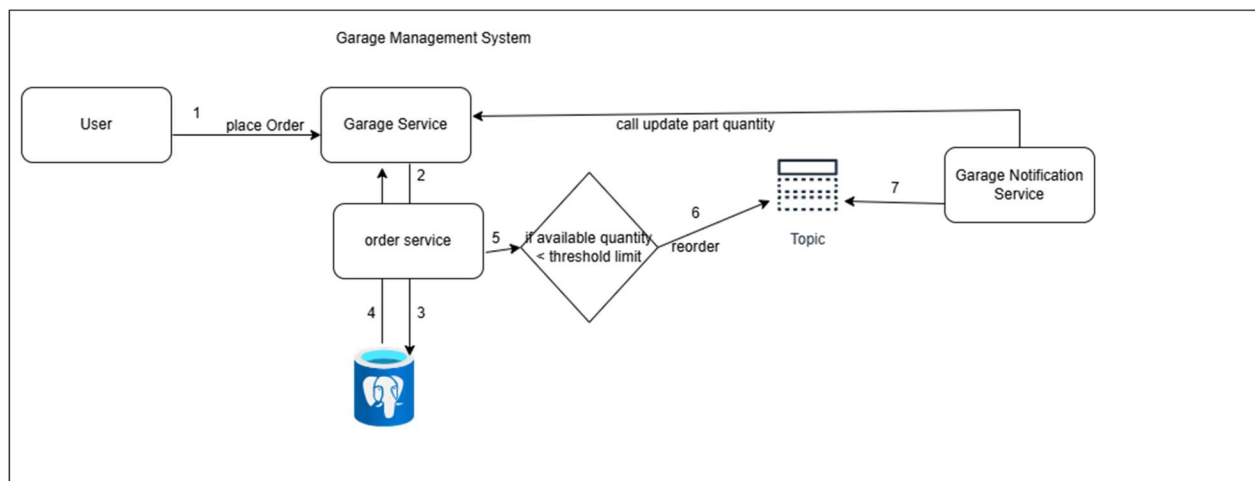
Garage Management System

User

1

place Order

Garage Service

call update part quantity

2

order service

5

if available quantity < threshold limit

6

reorder

Topic

7

Garage Notification Service

4

3